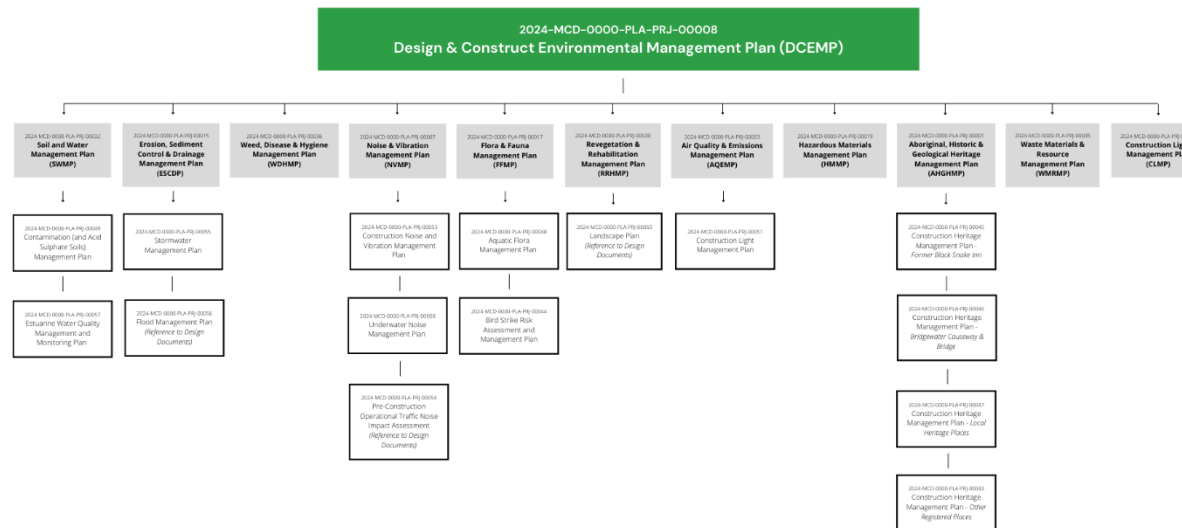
2024-MCD-0000-PLA-PRJ-00008
Design & Construct Environmental Management Plan (DCEMP)

2024-MCD-0000-PLA-PRJ-00032
Soil and Water Management Plan (SWMP)

2024-MCD-0000-PLA-PRJ-00049
Contamination (and Acid Sulphate Soils) Management Plan

2024-MCD-0000-PLA-PRJ-00057
Estuarine Water Quality Management and Monitoring Plan

2024-MCD-0000-PLA-PRJ-00015
Erosion, Sediment Control & Drainage Management Plan (ESCDP)

2024-MCD-0000-PLA-PRJ-00055
Stormwater Management Plan

2024-MCD-0000-PLA-PRJ-00056
Flood Management Plan (Reference to Design Documents)

2024-MCD-0000-PLA-PRJ-00036
Weed, Disease & Hygiene Management Plan (WDHMP)

2024-MCD-0000-PLA-PRJ-00037
Noise & Vibration Management Plan (NVMP)

2024-MCD-0000-PLA-PRJ-00053
Construction Noise and Vibration Management Plan

2024-MCD-0000-PLA-PRJ-00058
Underwater Noise Management Plan

2024-MCD-0000-PLA-PRJ-00054
Pre-Construction Operational Traffic Noise Impact Assessment (Reference to Design Documents)

2024-MCD-0000-PLA-PRJ-00017
Flora & Fauna Management Plan (FFMP)

2024-MCD-0000-PLA-PRJ-00048
Aquatic Flora Management Plan

2024-MCD-0000-PLA-PRJ-00044
Bird Strike Risk Assessment and Management Plan

2024-MCD-0000-PLA-PRJ-00030
Revegetation & Rehabilitation Management Plan (RRHMP)

2024-MCD-0000-PLA-PRJ-00050
Landscape Plan (Reference to Design Documents)

2024-MCD-0000-PLA-PRJ-00003
Air Quality & Emissions Management Plan (AQEMP)

2024-MCD-0000-PLA-PRJ-00051
Construction Light Management Plan

2024-MCD-0000-PLA-PRJ-00019
Hazardous Materials Management Plan (HMMP)

2024-MCD-0000-PLA-PRJ-00001
Aboriginal, Historic & Geological Heritage Management Plan (AHGHMP)

2024-MCD-0000-PLA-PRJ-00045
Construction Heritage Management Plan - Former Black Snake Inn

2024-MCD-0000-PLA-PRJ-00046
Construction Heritage Management Plan - Bridgewater Causeway & Bridge

2024-MCD-0000-PLA-PRJ-00047
Construction Heritage Management Plan - Local Heritage Places

2024-MCD-0000-PLA-PRJ-00043
Construction Heritage Management Plan - Other Registered Places

2024-MCD-0000-PLA-PRJ-00035
Waste Materials & Resource Management Plan (WMRMP)

2024-MCD-0000-PLA-PRJ-
Construction Lig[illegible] Management Pl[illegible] (CLMP)